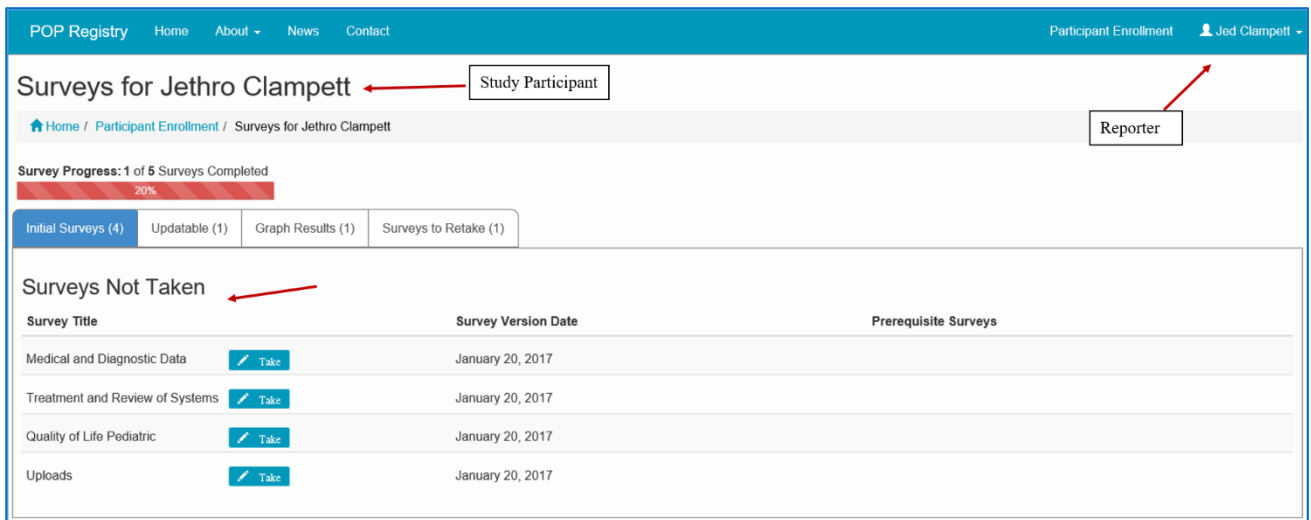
POP Registry Home About Home News Contact Participant Enrollment Jed Clampett

Surveys for Jethro Clampett

Study Participant

Home / Participant Enrollment / Surveys for Jethro Clampett

Reporter

Survey Progress: 1 of 5 Surveys Completed

20%

Initial Surveys (4) Updatable (1) Graph Results (1) Surveys to Retake (1)

Surveys Not Taken

| Survey Title | | Survey Version Date | Prerequisite Surveys |
|---|---|---|---|
| Medical and Diagnostic Data | Take | January 20, 2017 | |
| Treatment and Review of Systems | Take | January 20, 2017 | |
| Quality of Life Pediatric | Take | January 20, 2017 | |
| Uploads | Take | January 20, 2017 | |